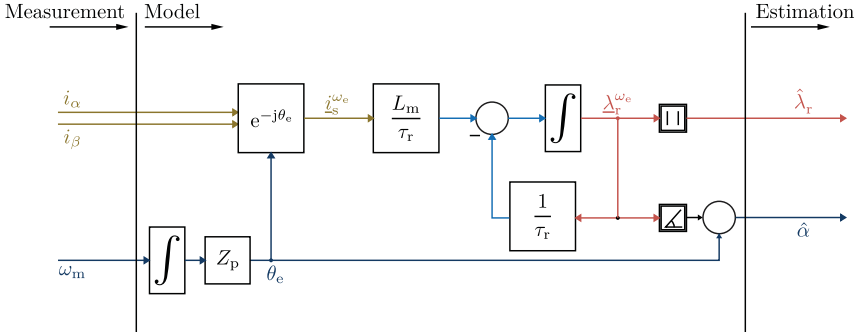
Measurement

Model

Estimation

$i_\alpha$

$i_\beta$

$\mathrm{e}^{-\mathrm{j}\theta_\mathrm{e}}$

$\underline{i}_\mathrm{s}^{\omega_\mathrm{e}}$

$\frac{L_\mathrm{m}}{\tau_\mathrm{r}}$

$-$

$\int$

$\underline{\lambda}_\mathrm{r}^{\omega_\mathrm{e}}$

$\hat{\lambda}_\mathrm{r}$

$\frac{1}{\tau_\mathrm{r}}$

$\hat{\alpha}$

$\omega_\mathrm{m}$

$\int$

$Z_\mathrm{p}$

$\theta_\mathrm{e}$